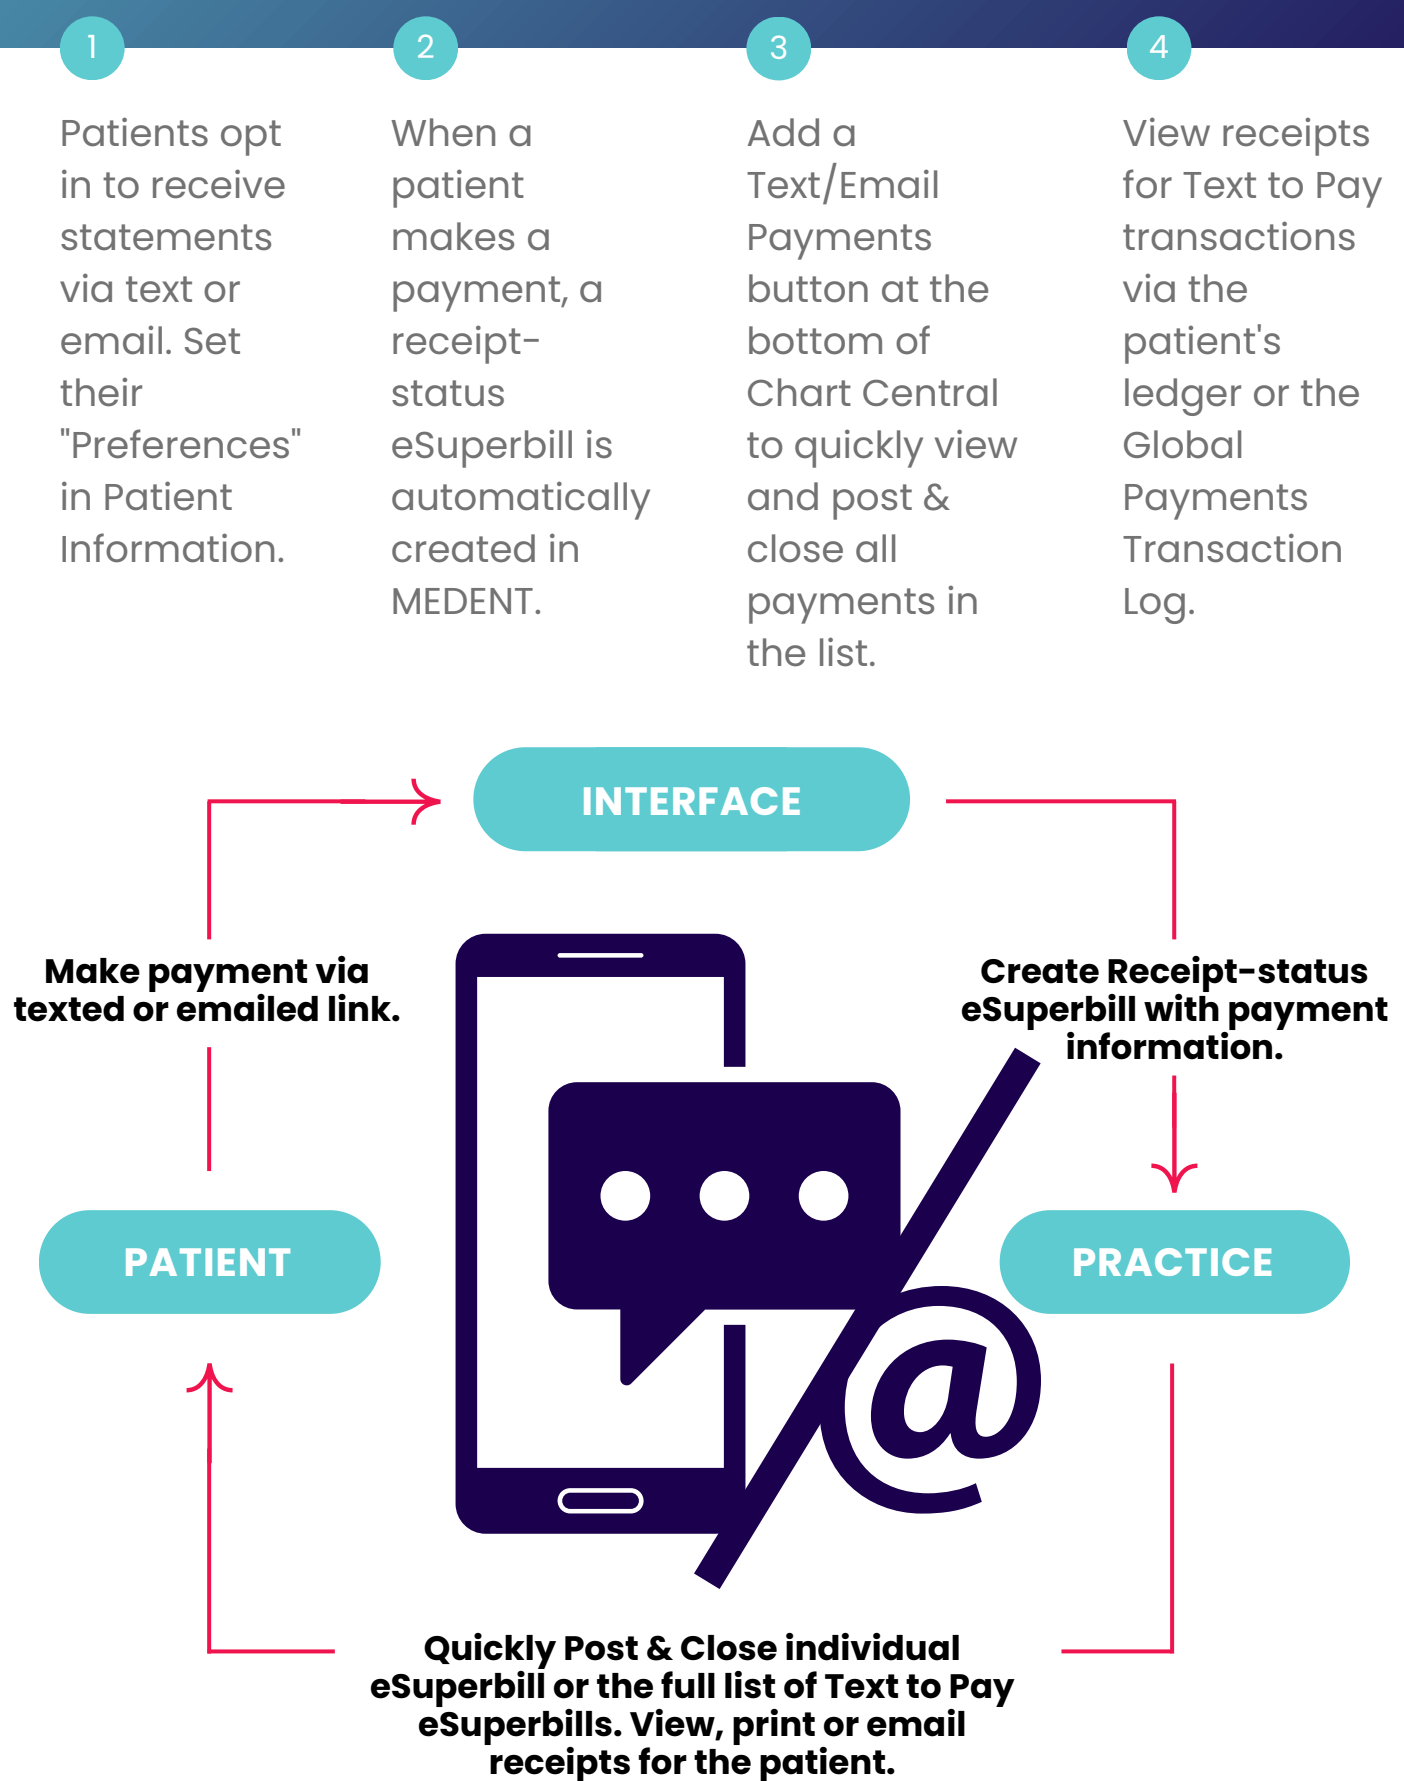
1

Patients opt in to receive statements via text or email. Set their "Preferences" in Patient Information.

2

When a patient makes a payment, a receipt-status eSuperbill is automatically created in MEDENT.

3

Add a Text/Email Payments button at the bottom of Chart Central to quickly view and post & close all payments in the list.

4

View receipts for Text to Pay transactions via the patient's ledger or the Global Payments Transaction Log.

INTERFACE

Make payment via texted or emailed link.

Create Receipt-status eSuperbill with payment information.

PATIENT

PRACTICE

Quickly Post & Close individual eSuperbill or the full list of Text to Pay eSuperbills. View, print or email receipts for the patient.